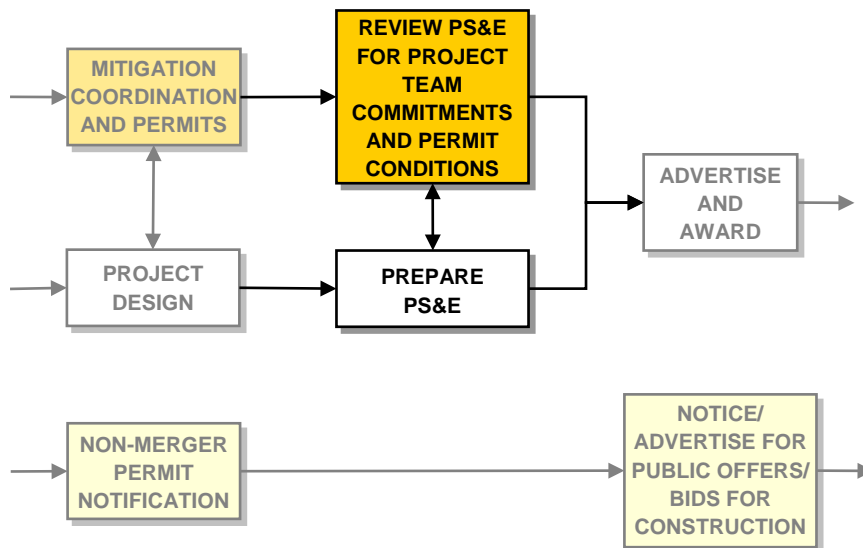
MITIGATION COORDINATION AND PERMITS

REVIEW PS&E FOR PROJECT TEAM COMMITMENTS AND PERMIT CONDITIONS

ADVERTISE AND AWARD

PROJECT DESIGN

PREPARE PS&E

NON-MERGER PERMIT NOTIFICATION

NOTICE/ ADVERTISE FOR PUBLIC OFFERS/ BIDS FOR CONSTRUCTION